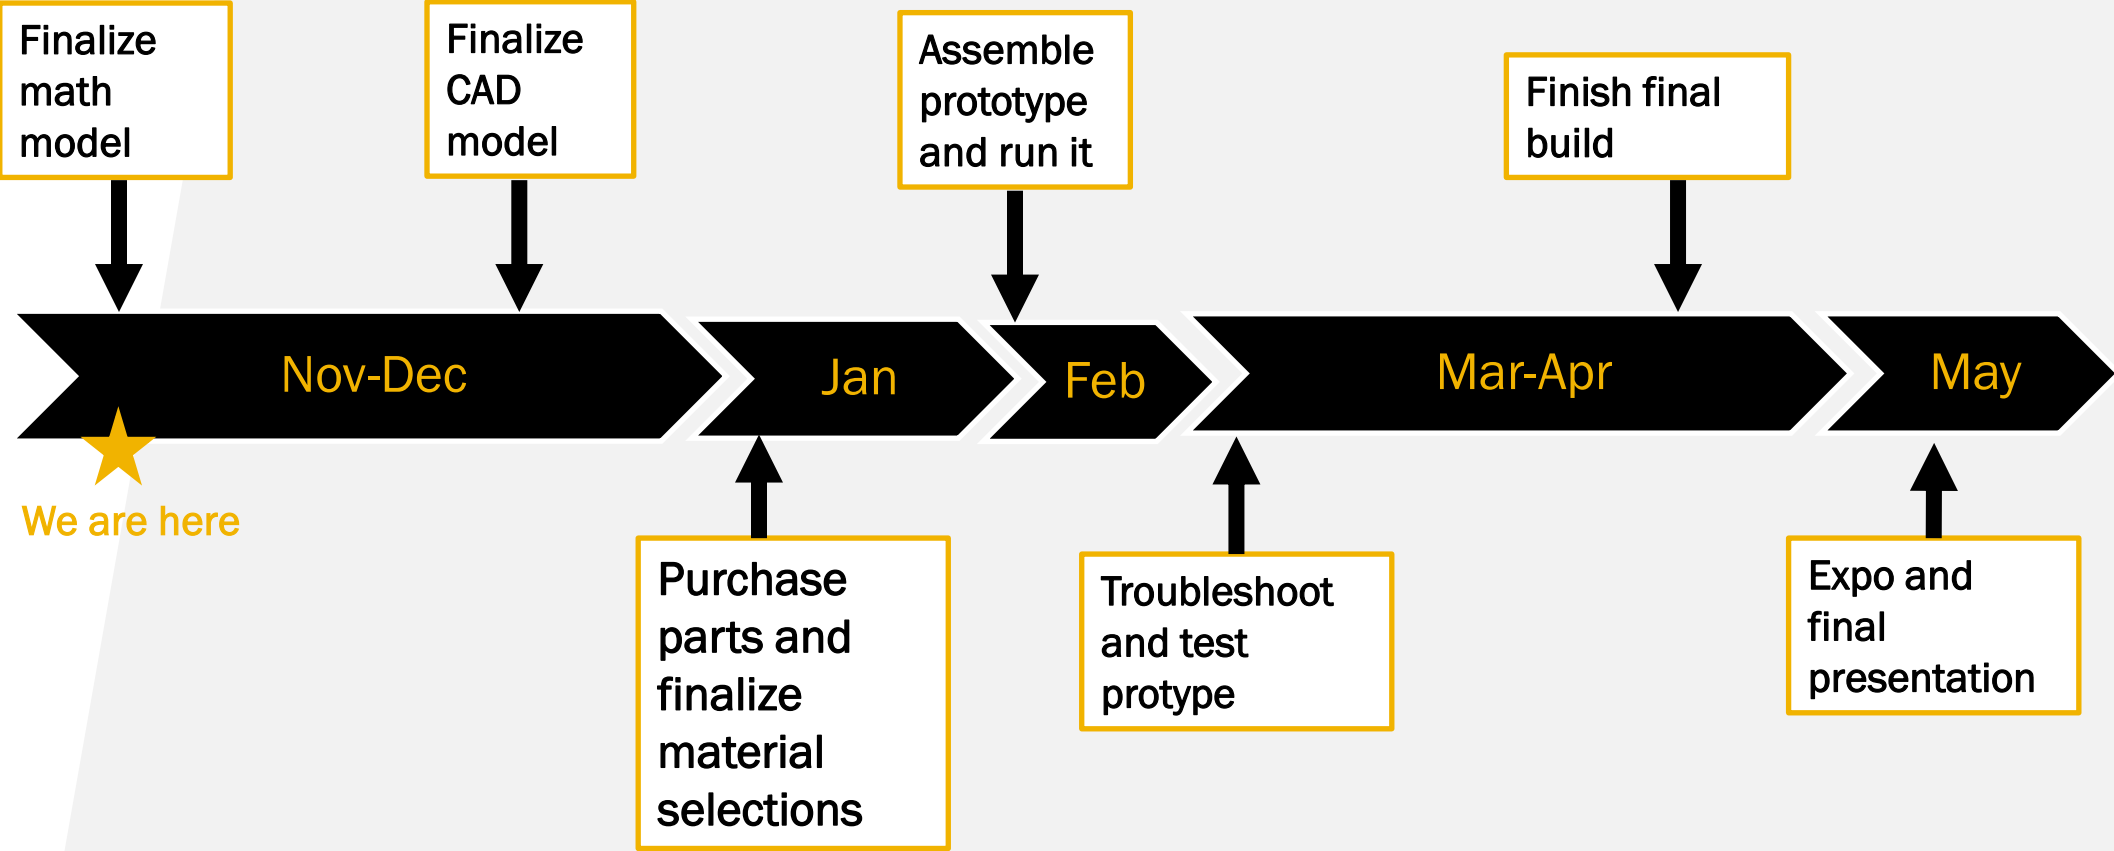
Finalize math model

Finalize CAD model

Assemble prototype and run it

Finish final build

Nov-Dec

Jan

Feb

Mar-Apr

May

We are here

Purchase parts and finalize material selections

Troubleshoot and test protype

Expo and final presentation